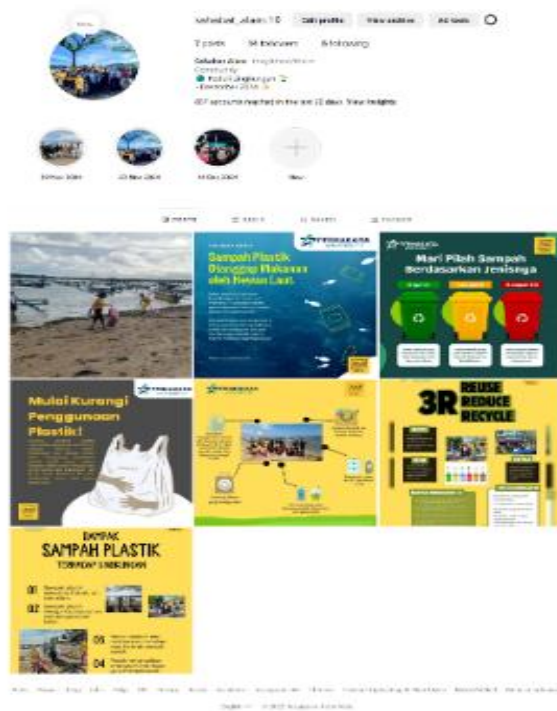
sahabat_alam.10 Edit profile View archive Ad tools

7 posts 14 followers 6 following

Sahabat Alam

Community

December 2024

437 accounts reached in the last 30 days. View insights

New

POSTS REELS SAVED TAGGED

Sampah Plastik Dianggap Makanan oleh Hewan Laut

Mari Pilah Sampah Berdasarkan Jenisnya

Mulai Kurangi Penggunaan Plastik!

3R REUSE REDUCE RECYCLE

DAMPAK SAMPAH PLASTIK TERHADAP LINGKUNGAN

01

02

03

04